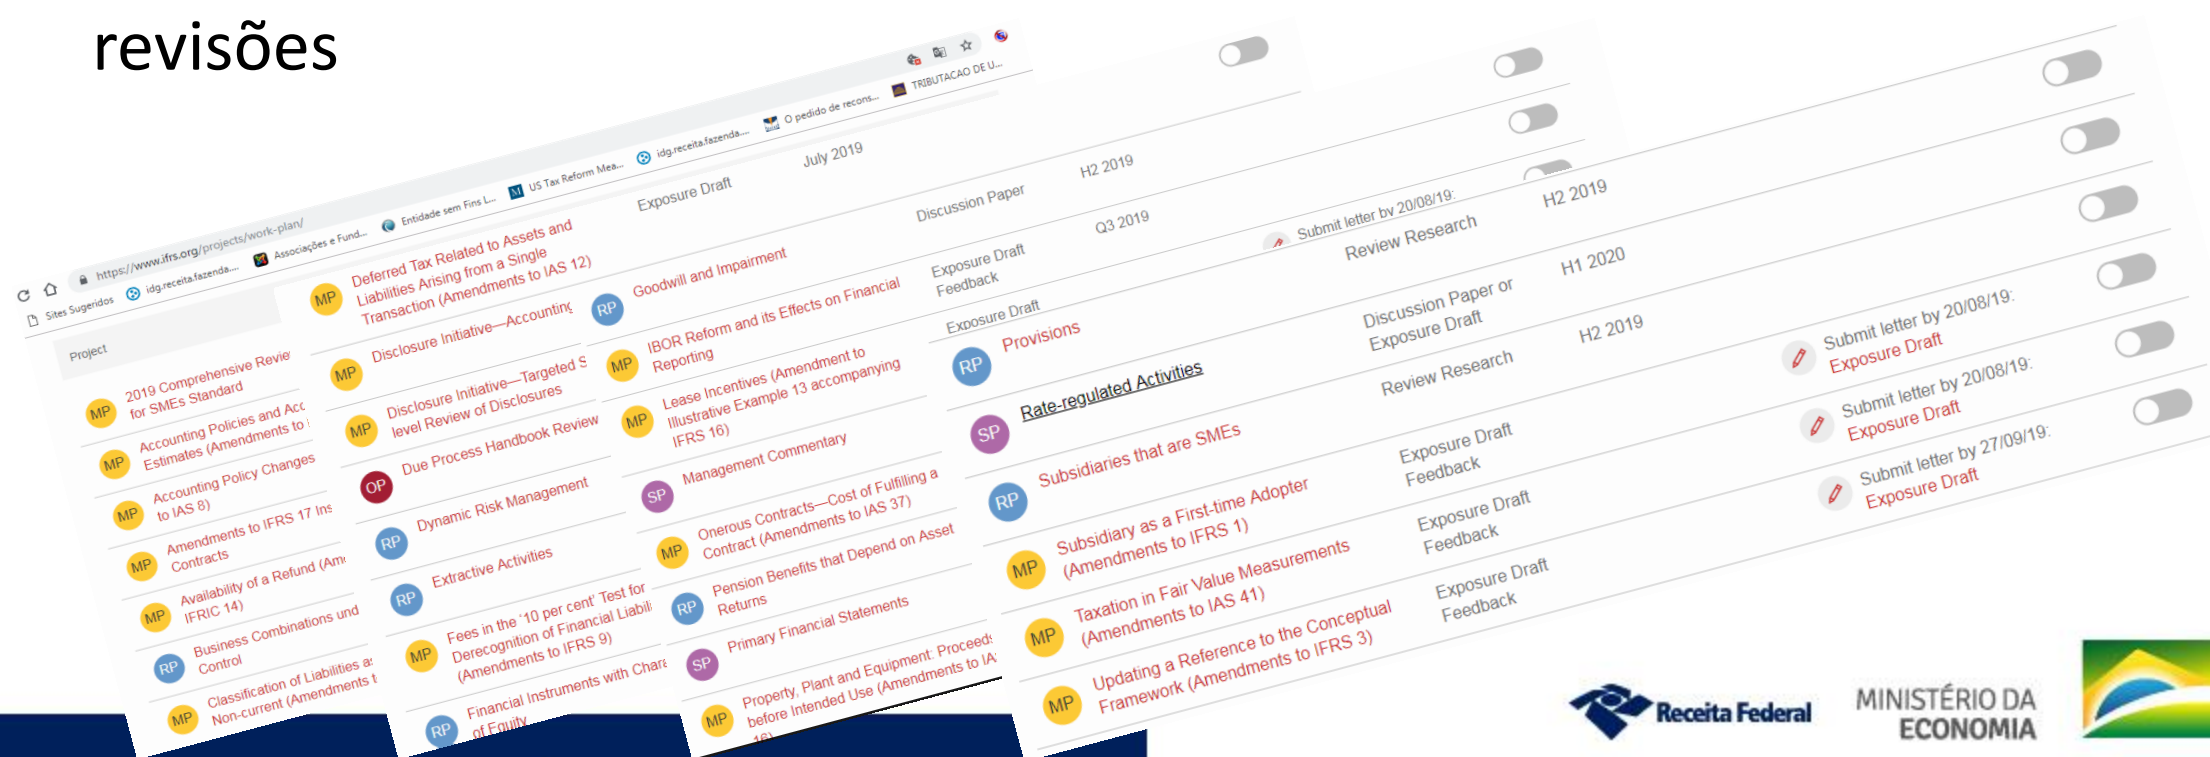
revisões

https://www.ifrs.org/projects/work-plan/

Sites Sugeridos idg.receita.fazenda... Associações e Fund... Entidade sem Fins L... US Tax Reform Mea... idg.receita.fazenda... O pedido de recons... TRIBUTACAO DE U...

Project

MP 2019 Comprehensive Revie for SMEs Standard

MP Accounting Policies and Acc Estimates (Amendments to I

MP Accounting Policy Changes to IAS 8)

MP Amendments to IFRS 17 Ins Contracts

MP Availability of a Refund (Am IFRIC 14)

RP Business Combinations und Control

MP Classification of Liabilities a: Non-current (Amendments t

MP Deferred Tax Related to Assets and Liabilities Arising from a Single Transaction (Amendments to IAS 12)

MP Disclosure Initiative—Accounting

MP Disclosure Initiative—Targeted S level Review of Disclosures

OP Due Process Handbook Review

RP Dynamic Risk Management

RP Extractive Activities

MP Fees in the '10 per cent' Test for Derecognition of Financial Liabili (Amendments to IFRS 9)

RP Financial Instruments with Chara of Equity

Exposure Draft

July 2019

RP Goodwill and Impairment

MP IBOR Reform and its Effects on Financial Reporting

MP Lease Incentives (Amendment to Illustrative Example 13 accompanying IFRS 16)

SP Management Commentary

MP Onerous Contracts—Cost of Fulfilling a Contract (Amendments to IAS 37)

RP Pension Benefits that Depend on Asset Returns

SP Primary Financial Statements

MP Property, Plant and Equipment: Proceeds before Intended Use (Amendments to IA 16)

Discussion Paper H2 2019

Exposure Draft Feedback Q3 2019

Exposure Draft

RP Provisions

SP Rate-regulated Activities

RP Subsidiaries that are SMEs

MP Subsidiary as a First-time Adopter (Amendments to IFRS 1)

MP Taxation in Fair Value Measurements (Amendments to IAS 41)

MP Updating a Reference to the Conceptual Framework (Amendments to IFRS 3)

Submit letter by 20/08/19:

Review Research H2 2019

Discussion Paper or Exposure Draft H1 2020

Review Research H2 2019

Exposure Draft Feedback

Exposure Draft Feedback

Exposure Draft Feedback

Submit letter by 20/08/19: Exposure Draft

Submit letter by 20/08/19: Exposure Draft

Submit letter by 27/09/19: Exposure Draft

Receita Federal

MINISTÉRIO DA ECONOMIA